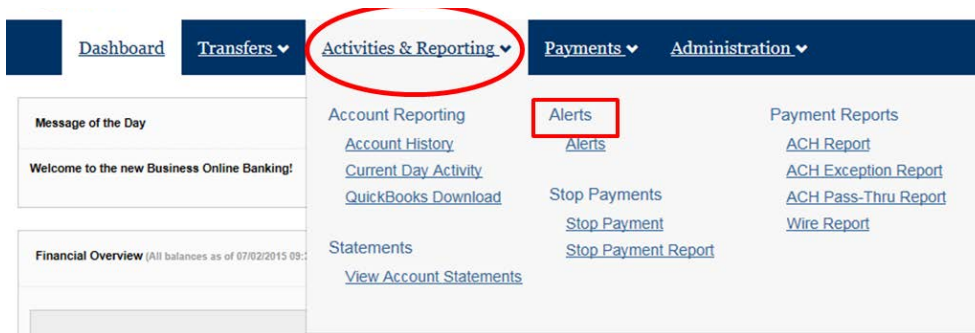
Dashboard
Transfers
Activities & Reporting
Payments
Administration

Message of the Day

Welcome to the new Business Online Banking!

Financial Overview (All balances as of 07/02/2015 09:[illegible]

Account Reporting
Account History
Current Day Activity
QuickBooks Download

Statements
View Account Statements

Alerts
Alerts

Stop Payments
Stop Payment
Stop Payment Report

Payment Reports
ACH Report
ACH Exception Report
ACH Pass-Thru Report
Wire Report